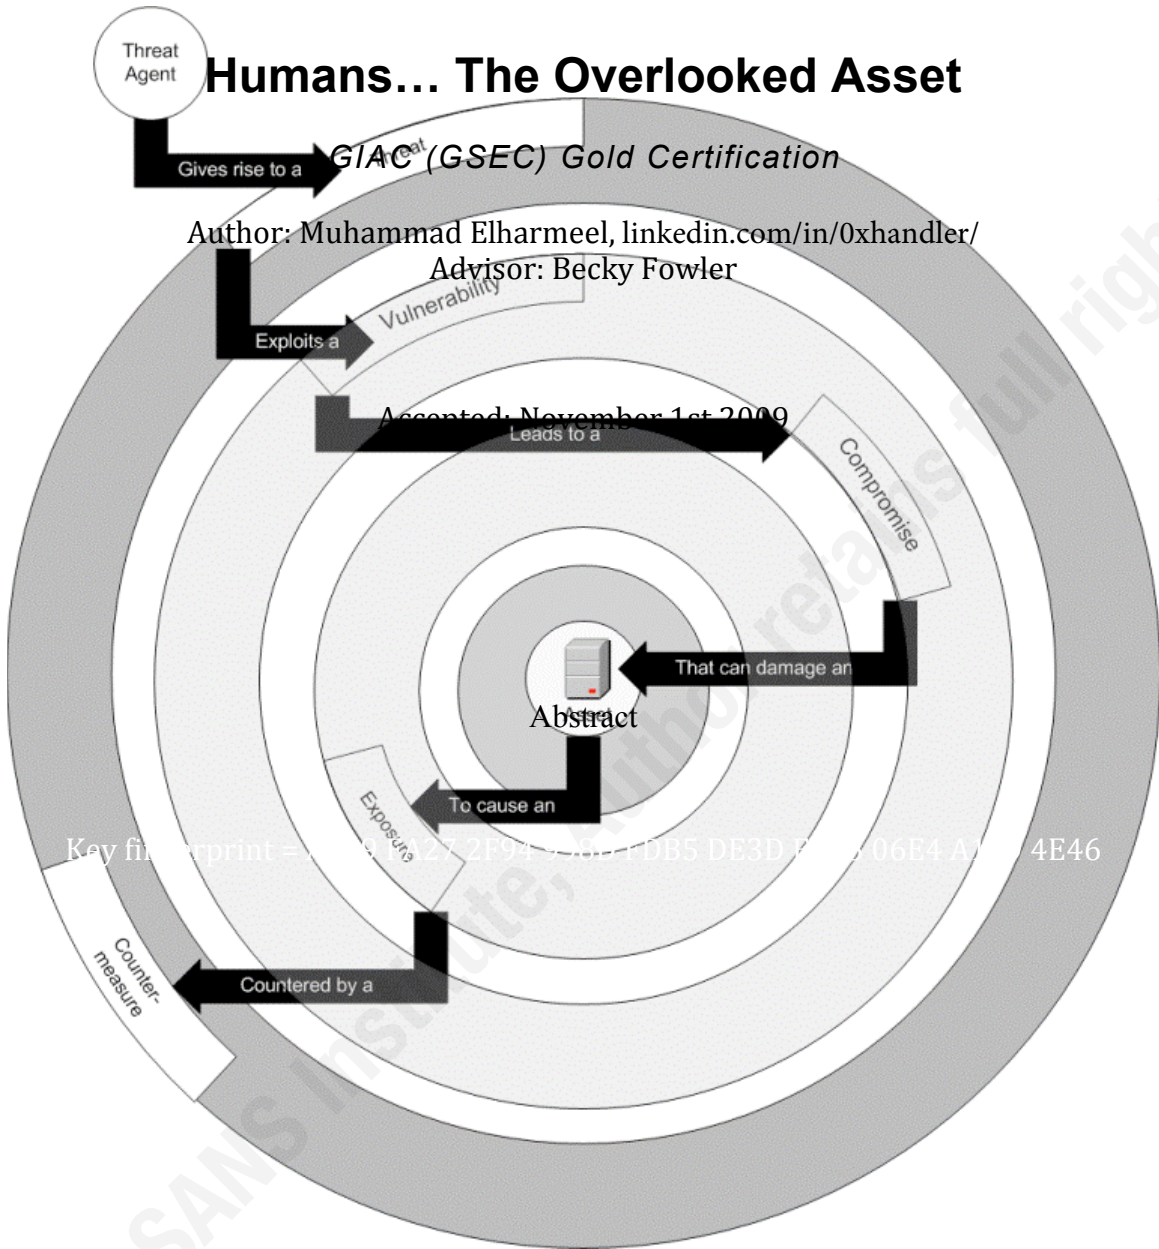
Threat Agent

Humans… The Overlooked Asset

Gives rise to a Threat

GIAC (GSEC) Gold Certification

Author: Muhammad Elharmeel, linkedin.com/in/0xhandler/
Advisor: Becky Fowler

Exploits a Vulnerability

Accepted: November 1st 2009

Leads to a Compromise

That can damage an Asset

Abstract

To cause an Exposure

Key fingerprint = A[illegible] FA27 2F94 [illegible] FDB5 DE3D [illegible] 06E4 A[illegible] 4E46

Countered by a Countermeasure

SANS Institute, Author retains full rights